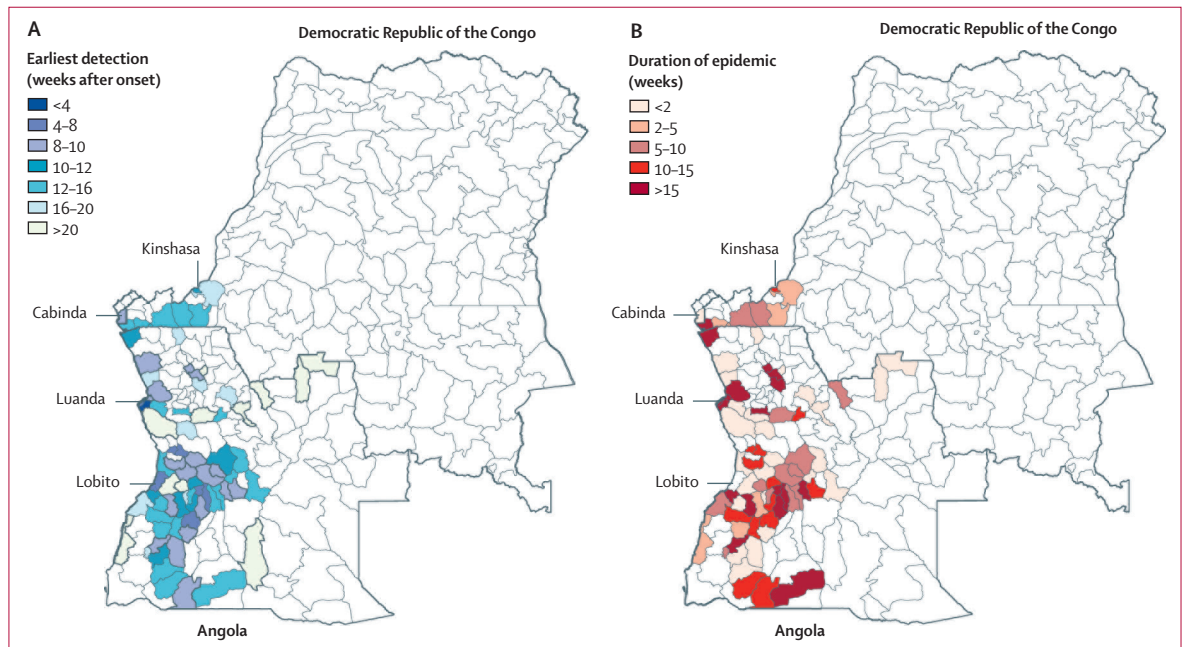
A

Earliest detection (weeks after onset)

<4
4–8
8–10
10–12
12–16
16–20
>20

Democratic Republic of the Congo

Kinshasa

Cabinda

Luanda

Lobito

Angola

B

Duration of epidemic (weeks)

<2
2–5
5–10
10–15
>15

Democratic Republic of the Congo

Kinshasa

Cabinda

Luanda

Lobito

Angola